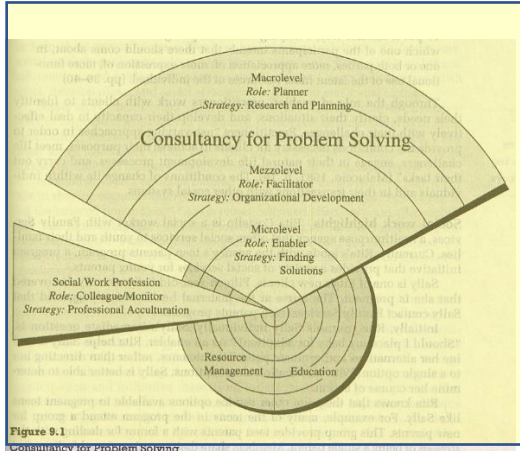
Macrolevel
*Role:* Planner
*Strategy:* Research and Planning

Consultancy for Problem Solving

Mezzolevel
*Role:* Facilitator
*Strategy:* Organizational Development

Microlevel
*Role:* Enabler
*Strategy:* Finding Solutions

Social Work Profession
*Role:* Colleague/Monitor
*Strategy:* Professional Acculturation

Resource Management

Education

Figure 9.1
Consultancy for Problem Solving